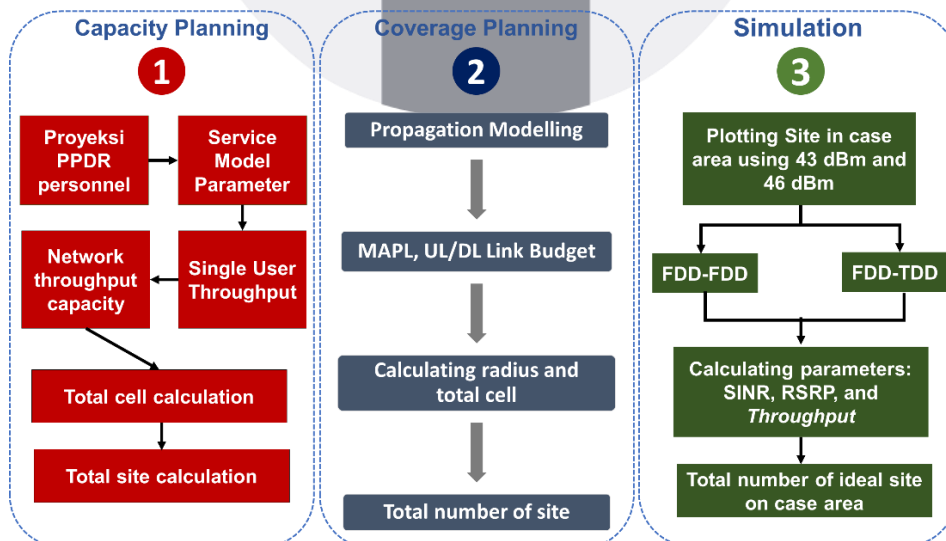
Capacity Planning

1

Proyeksi PPDR personnel

Service Model Parameter

Network throughput capacity

Single User Throughput

Total cell calculation

Total site calculation

Coverage Planning

2

Propagation Modelling

MAPL, UL/DL Link Budget

Calculating radius and total cell

Total number of site

Simulation

3

Plotting Site in case area using 43 dBm and 46 dBm

FDD-FDD

FDD-TDD

Calculating parameters: SINR, RSRP, and *Throughput*

Total number of ideal site on case area